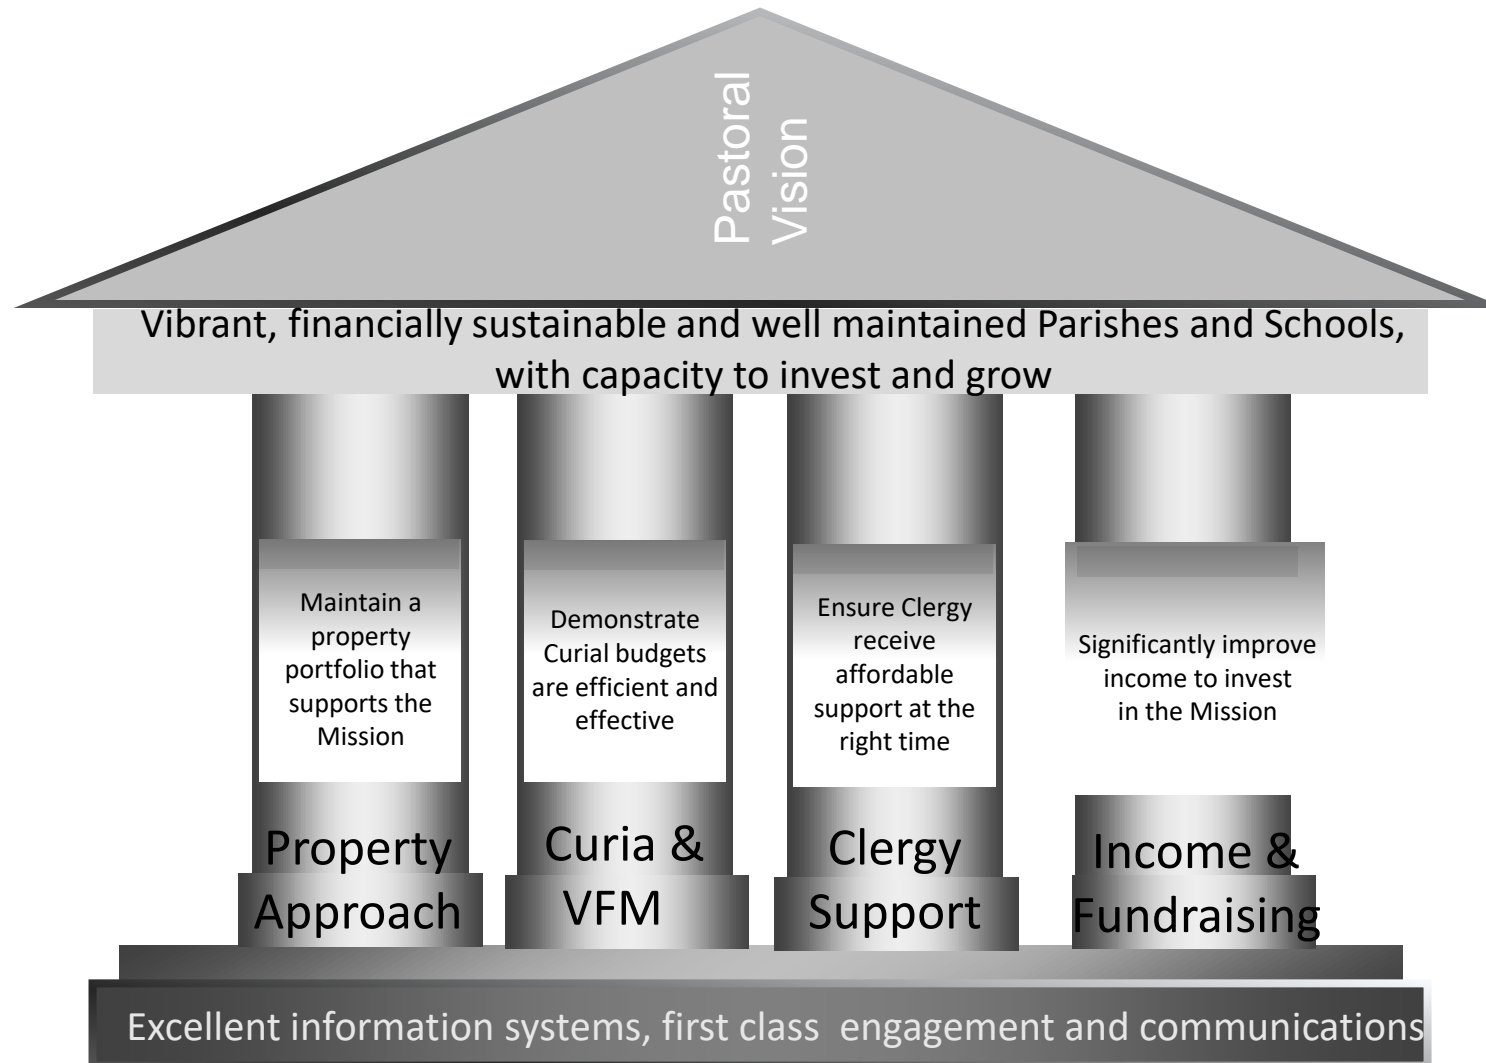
Pastoral Vision

Vibrant, financially sustainable and well maintained Parishes and Schools, with capacity to invest and grow

Maintain a property portfolio that supports the Mission

Property Approach

Demonstrate Curial budgets are efficient and effective

Curia & VFM

Ensure Clergy receive affordable support at the right time

Clergy Support

Significantly improve income to invest in the Mission

Income & Fundraising

Excellent information systems, first class engagement and communications